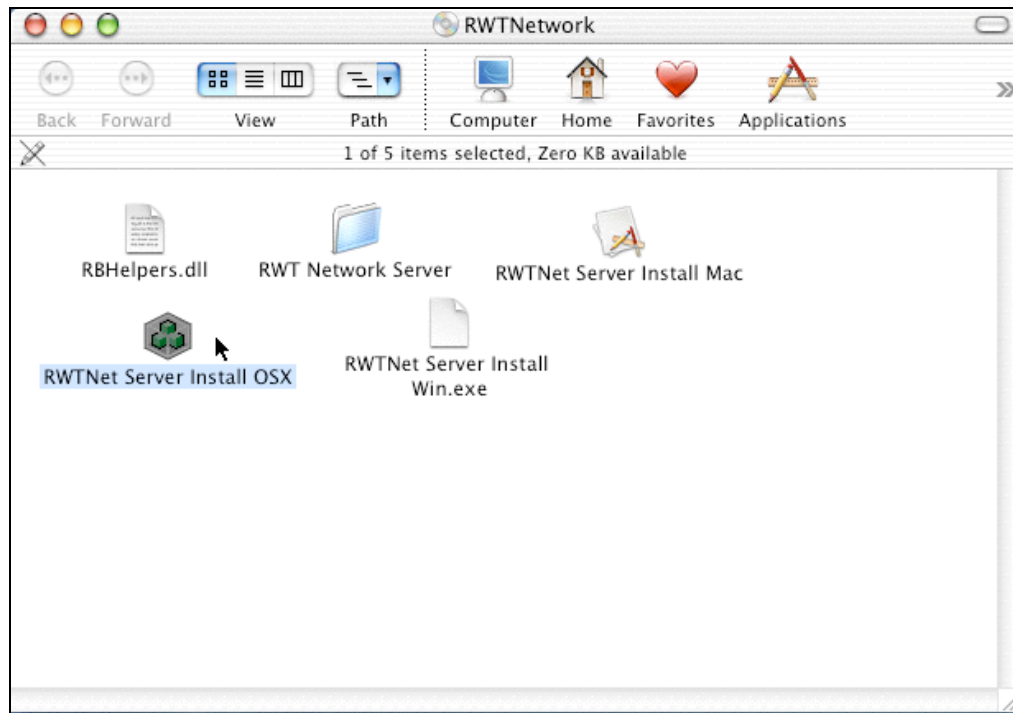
RWTNetwork

Back Forward View Path Computer Home Favorites Applications

1 of 5 items selected, Zero KB available

RBHelpers.dll

RWT Network Server

RWTNet Server Install Mac

RWTNet Server Install OSX

RWTNet Server Install Win.exe